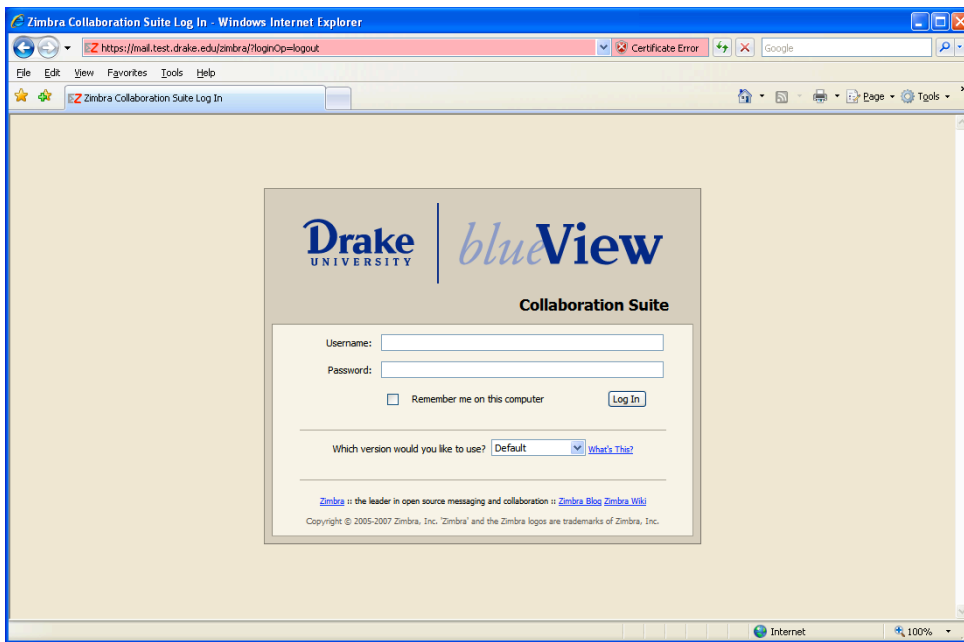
Zimbra Collaboration Suite Log In - Windows Internet Explorer

https://mail.test.drake.edu/zimbra/?loginOp=logout

Certificate Error

Google

File Edit View Favorites Tools Help

Zimbra Collaboration Suite Log In

Page Tools

Drake UNIVERSITY

blueView

Collaboration Suite

Username:

Password:

Remember me on this computer

Log In

Which version would you like to use? Default What's This?

Zimbra :: the leader in open source messaging and collaboration :: Zimbra Blog Zimbra Wiki

Copyright © 2005-2007 Zimbra, Inc. 'Zimbra' and the Zimbra logos are trademarks of Zimbra, Inc.

Internet

100%